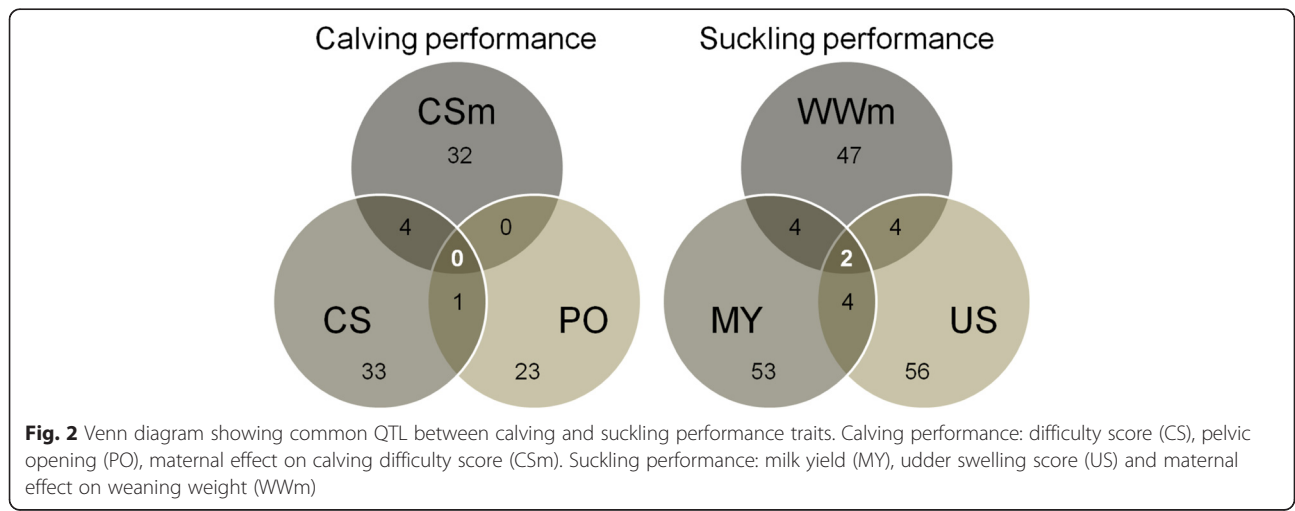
Calving performance

CSm
32
4
0
0
1
CS
PO
33
23

Suckling performance

WWm
47
4
4
2
4
MY
US
53
56

**Fig. 2** Venn diagram showing common QTL between calving and suckling performance traits. Calving performance: difficulty score (CS), pelvic opening (PO), maternal effect on calving difficulty score (CSm). Suckling performance: milk yield (MY), udder swelling score (US) and maternal effect on weaning weight (WWm)